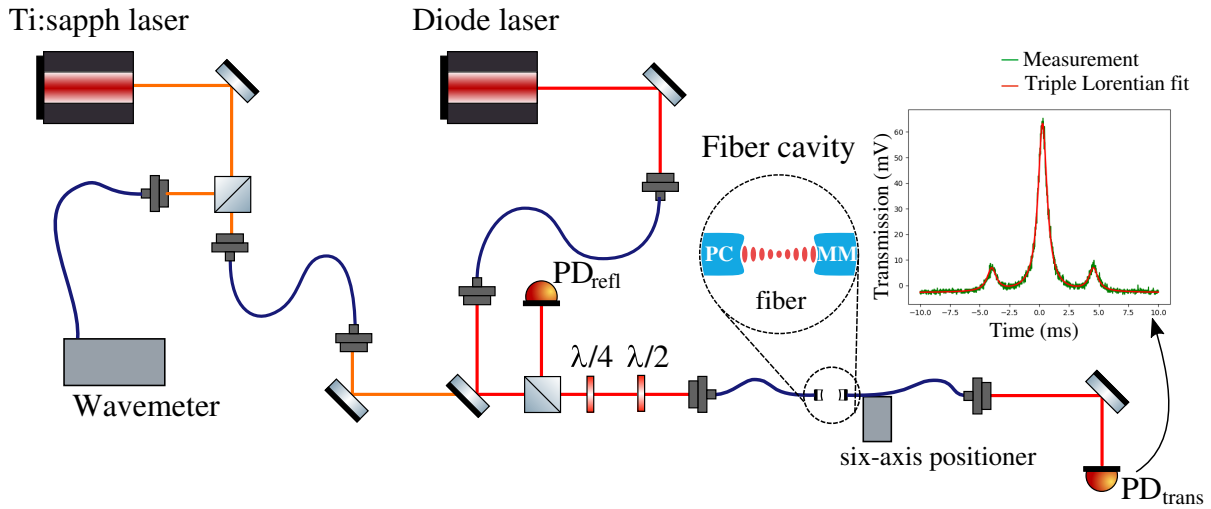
Ti:sapph laser

Diode laser

Measurement
Triple Lorentian fit

Fiber cavity

PC

MM

fiber

$PD_{refl}$

Transmission (mV)

60
50
40
30
20
10
0

-10.0 -7.5 -5.0 -2.5 0.0 2.5 5.0 7.5 10.0

Time (ms)

$\lambda/4$ $\lambda/2$

Wavemeter

six-axis positioner

$PD_{trans}$